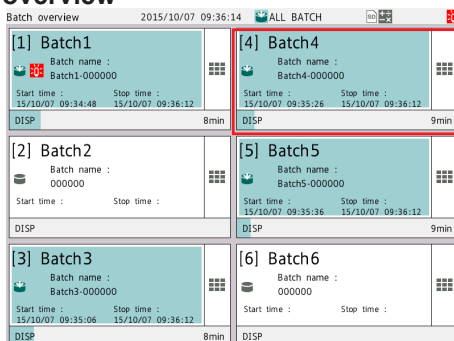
Overview

Batch overview 2015/10/07 09:36:14 ALL BATCH

[1] Batch1
Batch name :
Batch1-000000
Start time : 15/10/07 09:34:48
Stop time : 15/10/07 09:36:12
DISP 8min

[4] Batch4
Batch name :
Batch4-000000
Start time : 15/10/07 09:35:26
Stop time : 15/10/07 09:36:12
DISP 9min

[2] Batch2
Batch name :
000000
Start time :
Stop time :
DISP

[5] Batch5
Batch name :
Batch5-000000
Start time : 15/10/07 09:35:36
Stop time : 15/10/07 09:36:12
DISP 9min

[3] Batch3
Batch name :
Batch3-000000
Start time : 15/10/07 09:35:06
Stop time : 15/10/07 09:36:12
DISP 8min

[6] Batch6
Batch name :
000000
Start time :
Stop time :
DISP